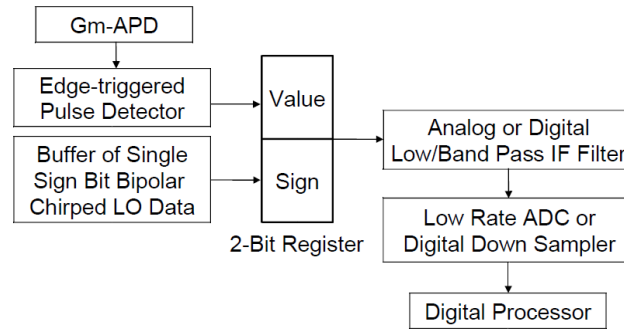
Gm-APD

Edge-triggered Pulse Detector

Buffer of Single Sign Bit Bipolar Chirped LO Data

Value

Sign

2-Bit Register

Analog or Digital Low/Band Pass IF Filter

Low Rate ADC or Digital Down Sampler

Digital Processor